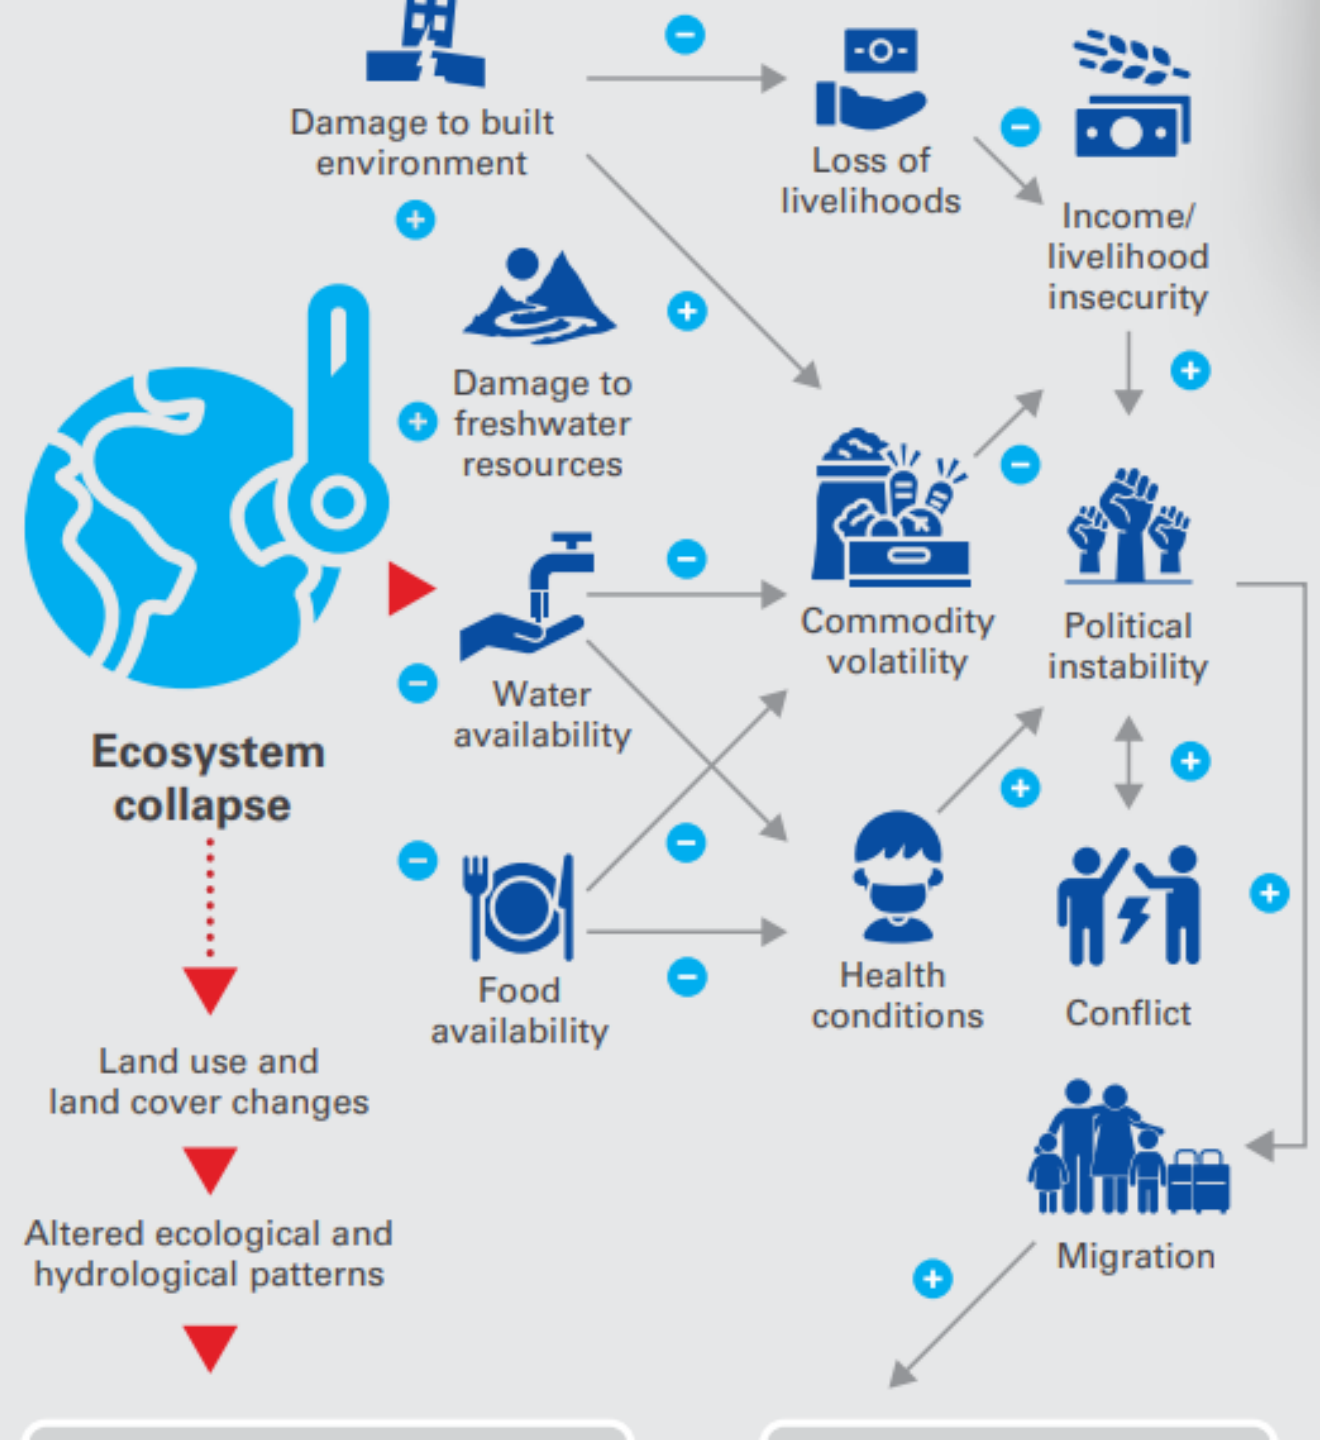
Damage to built environment

Loss of livelihoods

Income/ livelihood insecurity

Damage to freshwater resources

Ecosystem collapse

Water availability

Commodity volatility

Political instability

Food availability

Health conditions

Conflict

Land use and land cover changes

Altered ecological and hydrological patterns

Migration